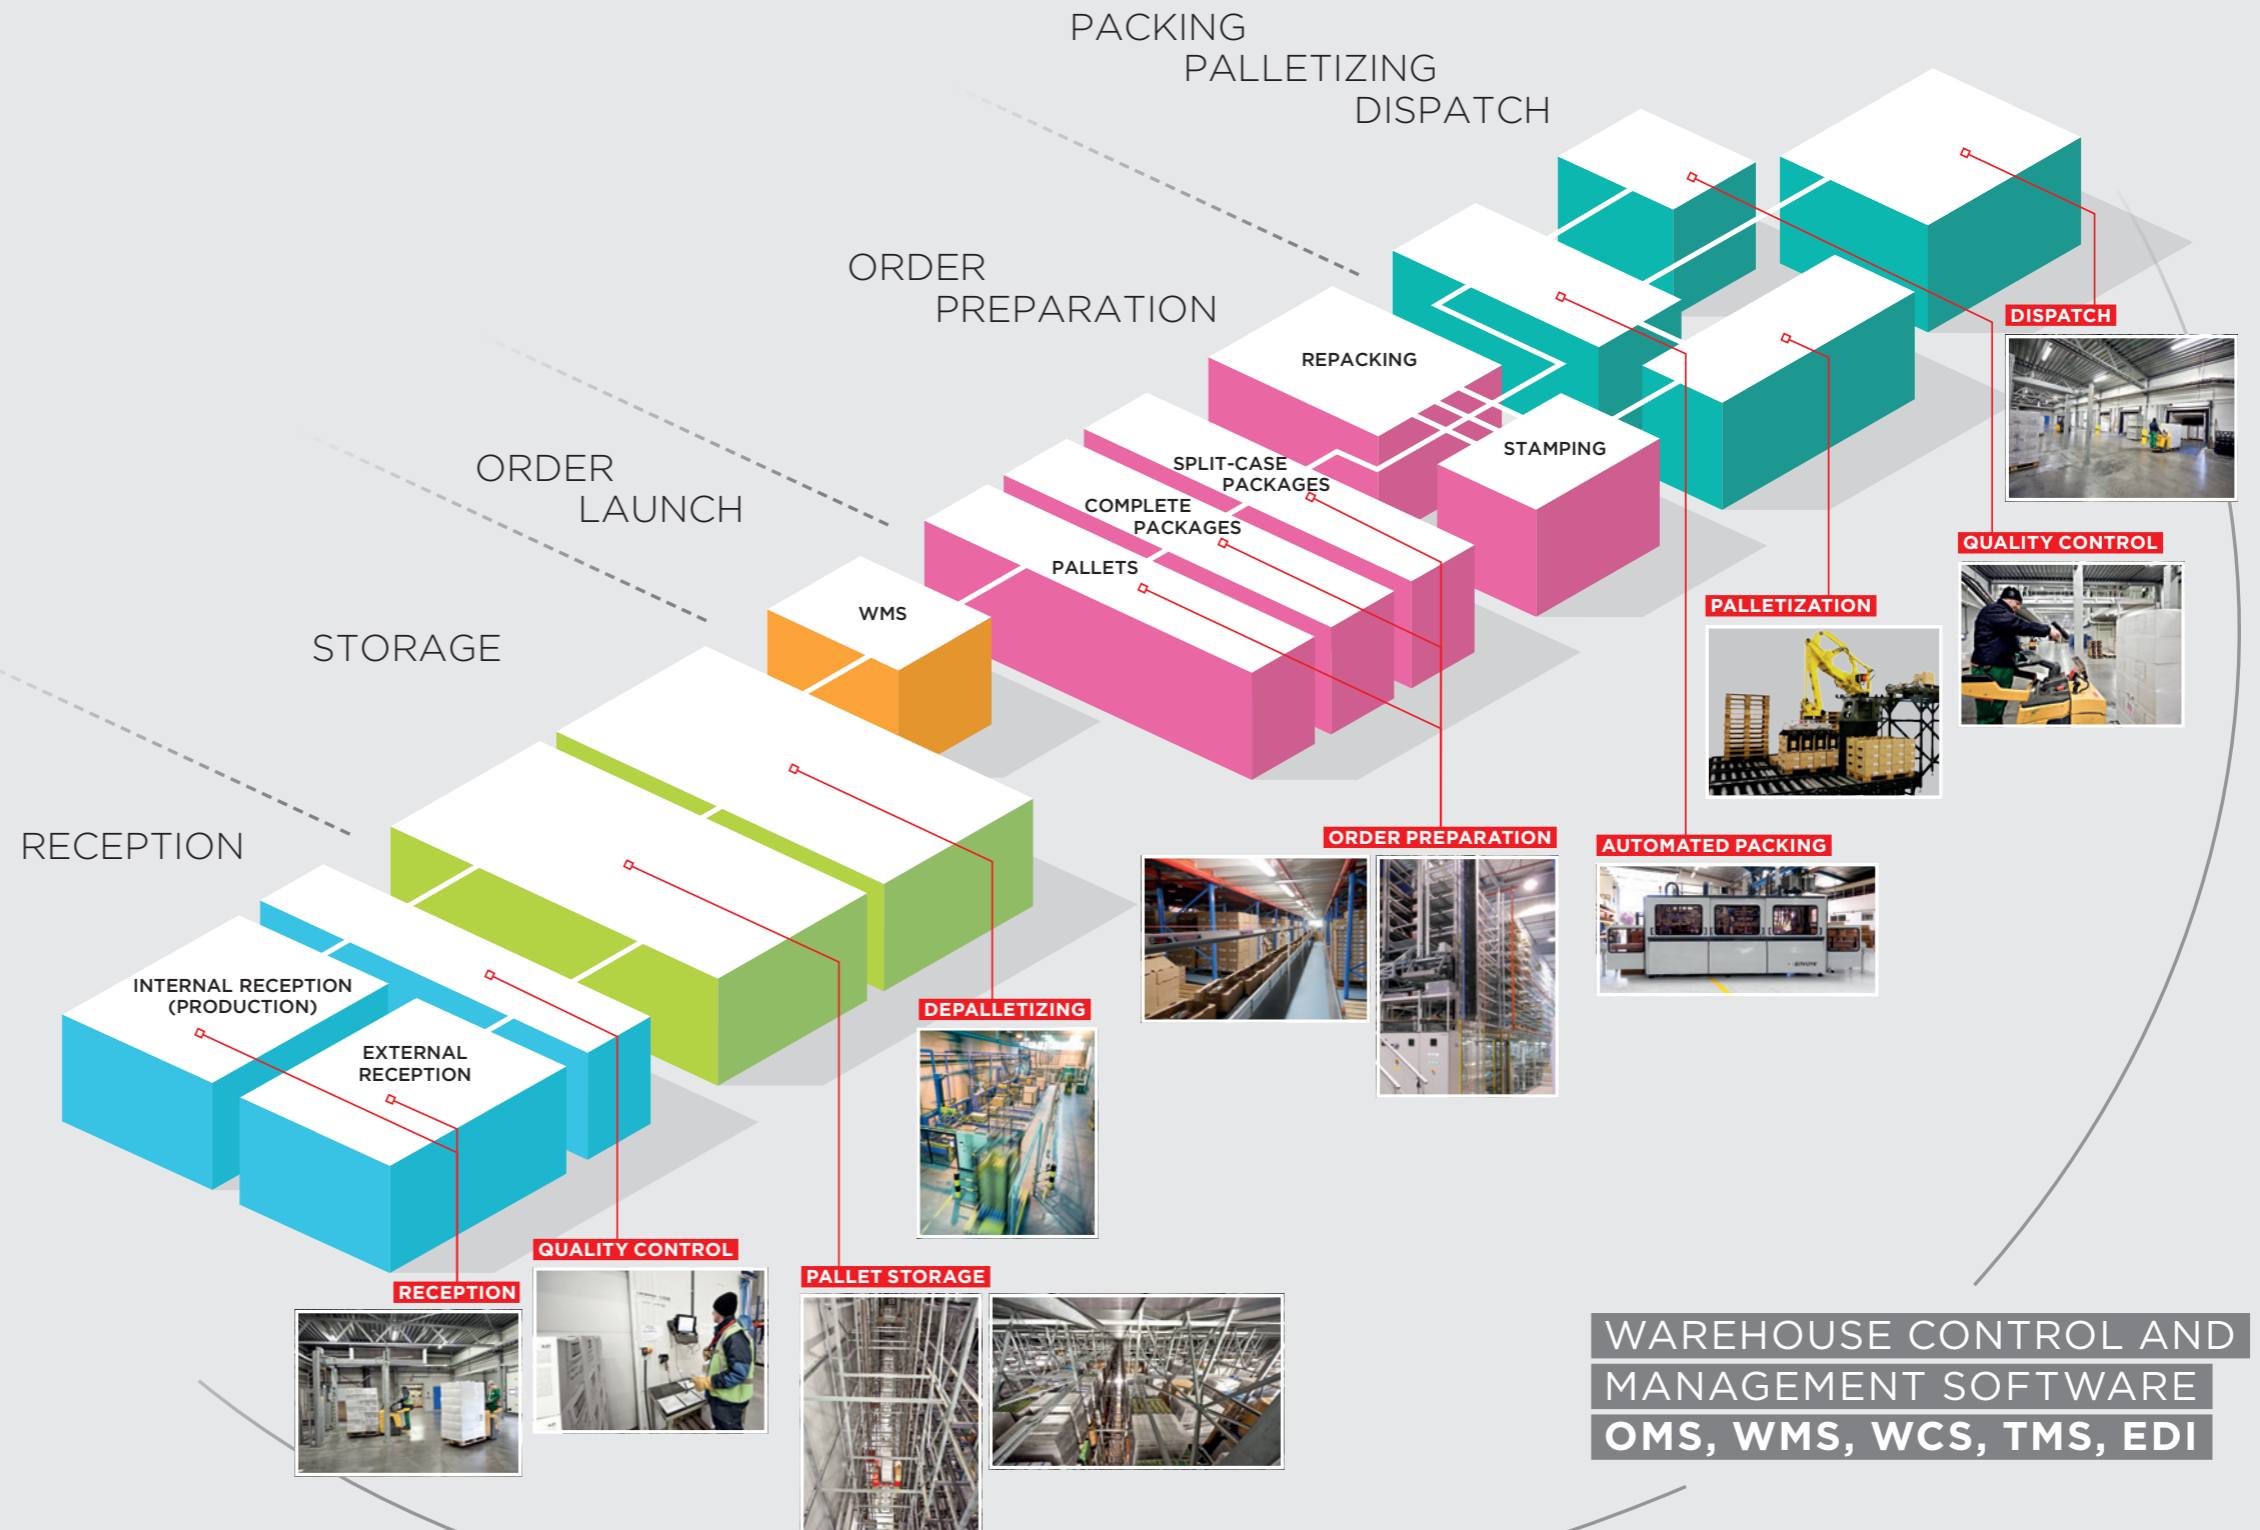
PACKING
PALLETIZING
DISPATCH

ORDER
PREPARATION

ORDER
LAUNCH

STORAGE

RECEPTION

REPACKING

SPLIT-CASE
PACKAGES

COMPLETE
PACKAGES

PALLETS

STAMPING

WMS

INTERNAL RECEPTION
(PRODUCTION)

EXTERNAL
RECEPTION

DISPATCH

QUALITY CONTROL

PALLETIZATION

ORDER PREPARATION

AUTOMATED PACKING

DEPALLETIZING

QUALITY CONTROL

PALLET STORAGE

RECEPTION

WAREHOUSE CONTROL AND
MANAGEMENT SOFTWARE
OMS, WMS, WCS, TMS, EDI